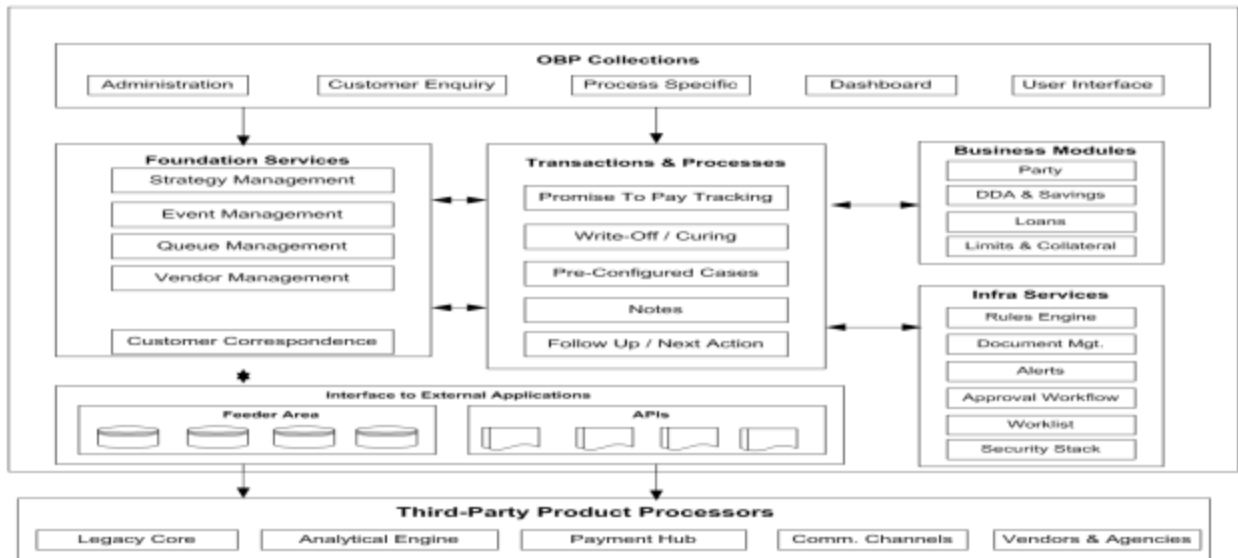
OBP Collections

Administration

Customer Enquiry

Process Specific

Dashboard

User Interface

Foundation Services

Strategy Management

Event Management

Queue Management

Vendor Management

Customer Correspondence

Transactions & Processes

Promise To Pay Tracking

Write-Off / Curing

Pre-Configured Cases

Notes

Follow Up / Next Action

Business Modules

Party

DDA & Savings

Loans

Limits & Collateral

Infra Services

Rules Engine

Document Mgt.

Alerts

Approval Workflow

Worklist

Security Stack

Interface to External Applications

Feeder Area

APIs

Third-Party Product Processors

Legacy Core

Analytical Engine

Payment Hub

Comm. Channels

Vendors & Agencies